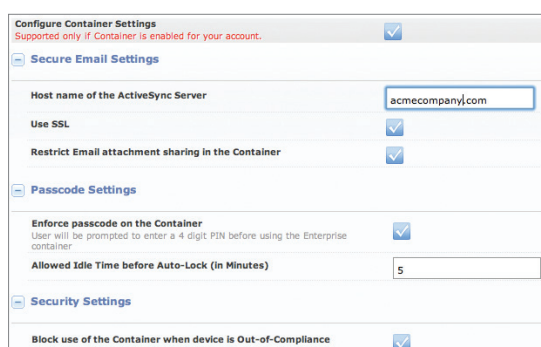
Configure Container Settings
Supported only if Container is enabled for your account.

Secure Email Settings

Host name of the ActiveSync Server
acmecompany.com

Use SSL

Restrict Email attachment sharing in the Container

Passcode Settings

Enforce passcode on the Container
User will be prompted to enter a 4 digit PIN before using the Enterprise container

Allowed Idle Time before Auto-Lock (in Minutes)
5

Security Settings

Block use of the Container when device is Out-of-Compliance